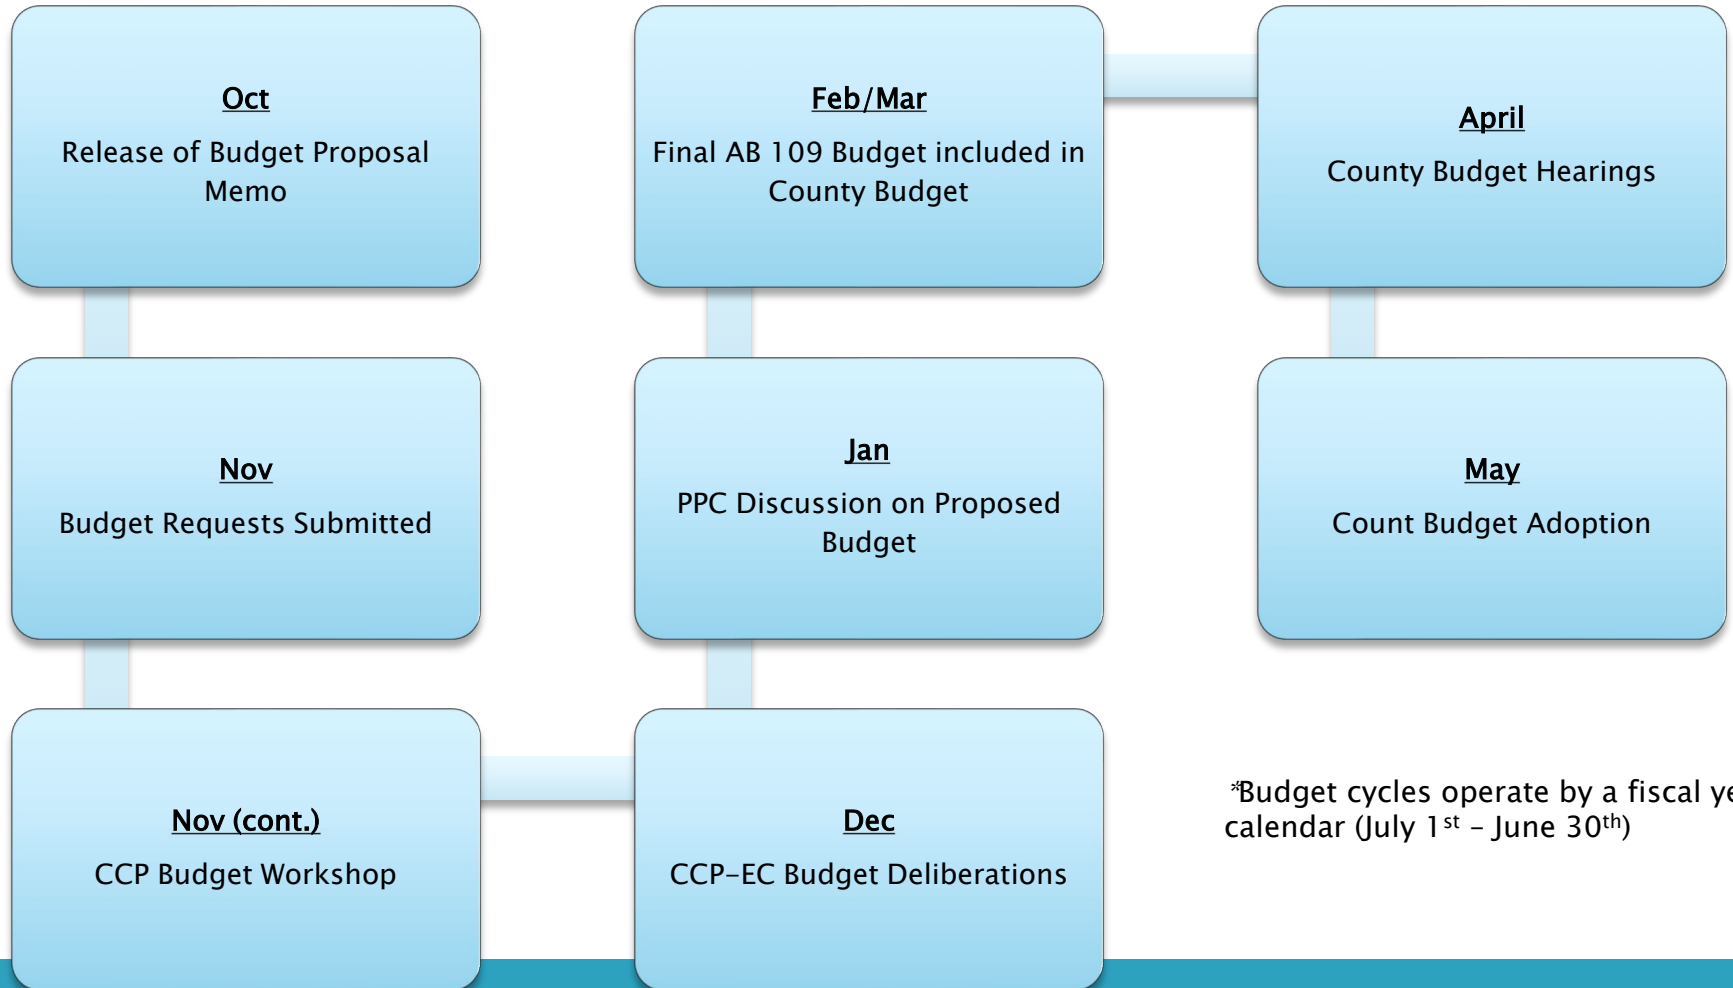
Oct
Release of Budget Proposal Memo

Nov
Budget Requests Submitted

Nov (cont.)
CCP Budget Workshop

Dec
CCP-EC Budget Deliberations

Jan
PPC Discussion on Proposed Budget

Feb/Mar
Final AB 109 Budget included in County Budget

April
County Budget Hearings

May
Count Budget Adoption

*Budget cycles operate by a fiscal ye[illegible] calendar (July $1^{st}$ – June $30^{th}$)